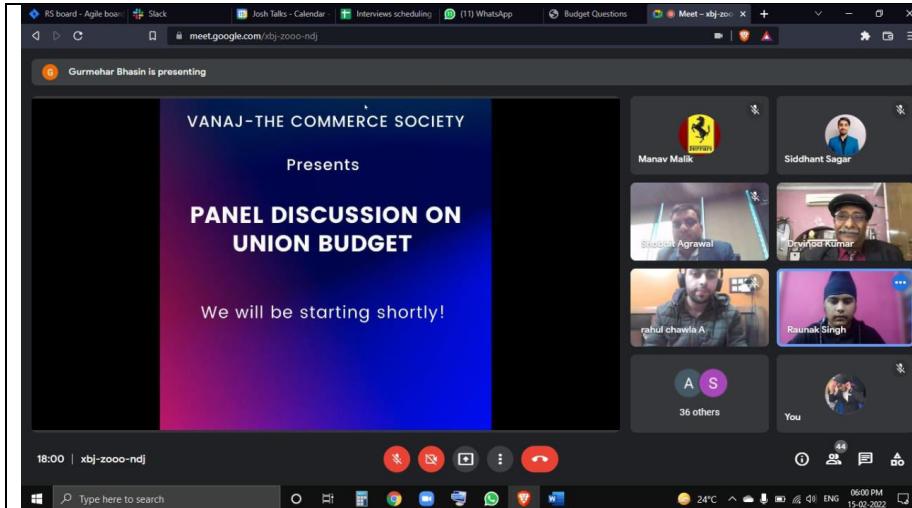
RS board - Agile boa | Slack | Josh Talks - Calendar | Interviews scheduling | (11) WhatsApp | Budget Questions | Meet – xbj-zoo ×

meet.google.com/xbj-zooo-ndj

G Gurmehar Bhasin is presenting

VANAJ-THE COMMERCE SOCIETY

Presents

PANEL DISCUSSION ON UNION BUDGET

We will be starting shortly!

Manav Malik

Siddhant Sagar

Shobhit Agrawal

Dr Vinod Kumar

rahul chawla A

Raunak Singh

A S

36 others

You

18:00 | xbj-zooo-ndj

44

Type here to search

24°C ENG 06:00 PM 15-02-2022